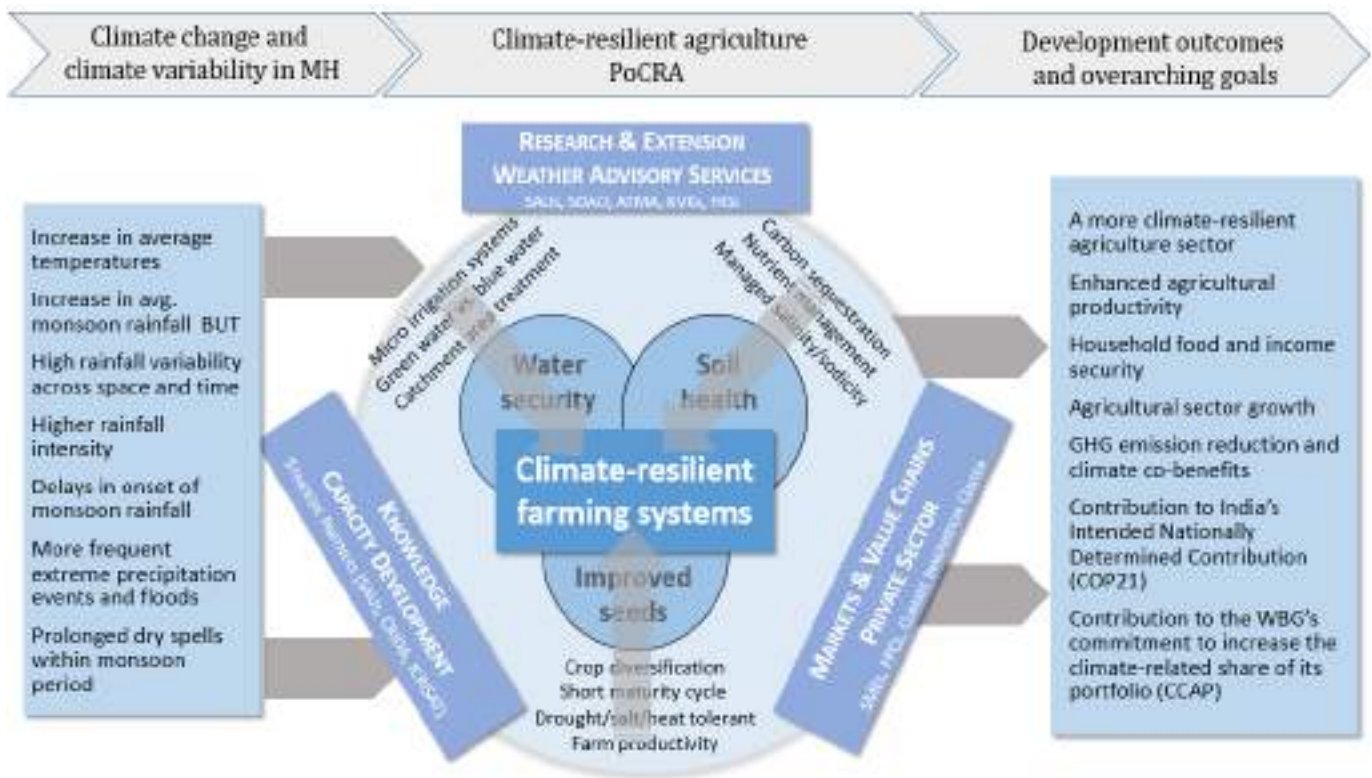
Climate change and climate variability in MH

Climate-resilient agriculture PoCRA

Development outcomes and overarching goals

RESEARCH & EXTENSION
WEATHER ADVISORY SERVICES
SAUs, SDAO, ATMA, KVKs, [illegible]

Increase in average temperatures

Increase in avg. monsoon rainfall BUT

High rainfall variability across space and time

Higher rainfall intensity

Delays in onset of monsoon rainfall

More frequent extreme precipitation events and floods

Prolonged dry spells within monsoon period

Micro irrigation systems
Green water vs. blue water
Catchment area treatment

Carbon sequestration
Nutrient management
Managed salinity/sodicity

Water security

Soil health

Climate-resilient farming systems

Improved seeds

Crop diversification
Short maturity cycle
Drought/salt/heat tolerant
Farm productivity

KNOWLEDGE
CAPACITY DEVELOPMENT
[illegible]

MARKETS & VALUE CHAINS
PRIVATE SECTOR
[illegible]

A more climate-resilient agriculture sector

Enhanced agricultural productivity

Household food and income security

Agricultural sector growth

GHG emission reduction and climate co-benefits

Contribution to India's Intended Nationally Determined Contribution (COP21)

Contribution to the WBG's commitment to increase the climate-related share of its portfolio (CCAP)